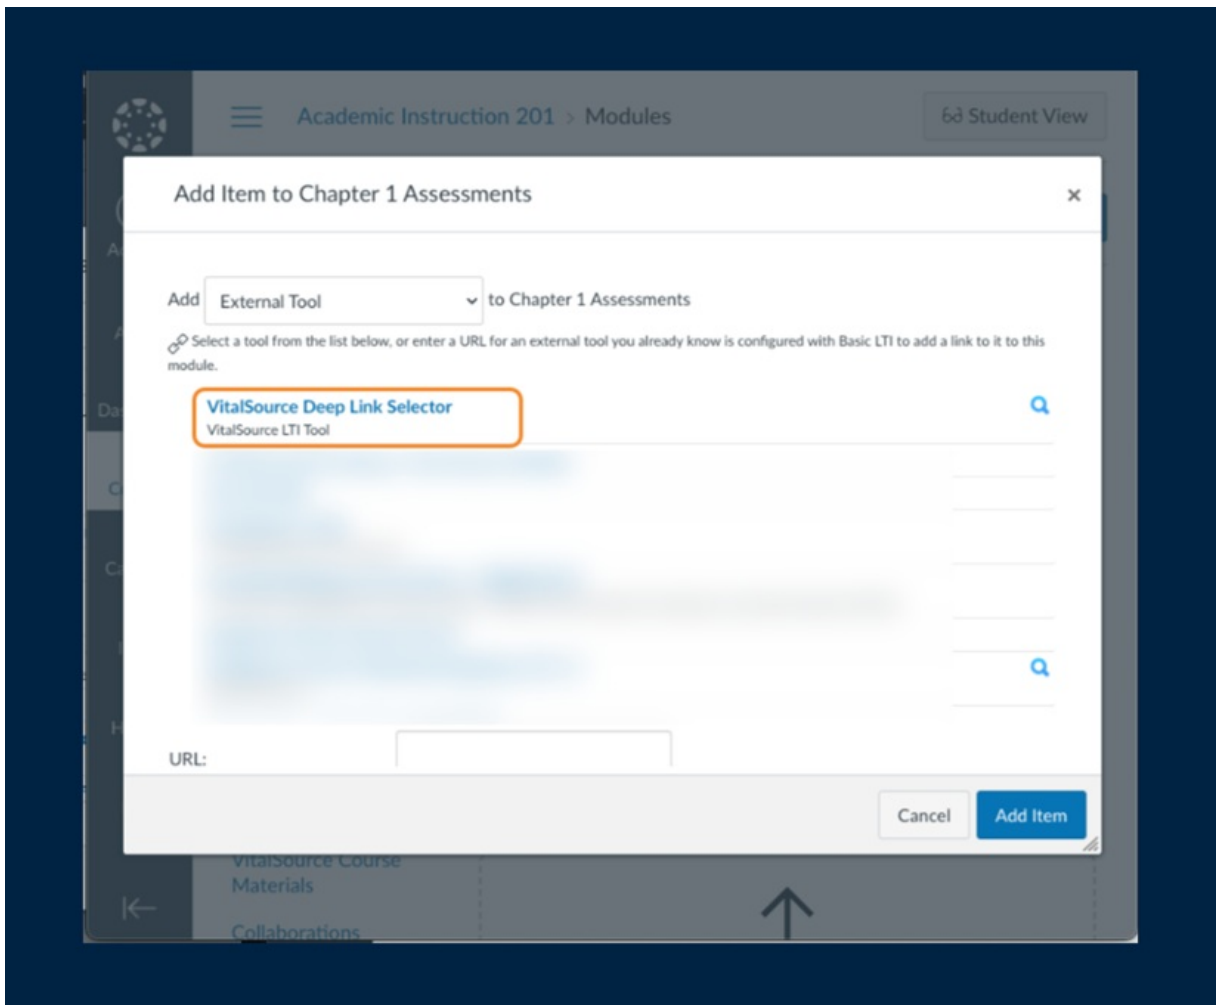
Academic Instruction 201 > Modules

Student View

Add Item to Chapter 1 Assessments

×

Add External Tool to Chapter 1 Assessments

Select a tool from the list below, or enter a URL for an external tool you already know is configured with Basic LTI to add a link to it to this module.

VitalSource Deep Link Selector
VitalSource LTI Tool

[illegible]

URL:

Cancel Add Item

VitalSource Course Materials

Collaborations